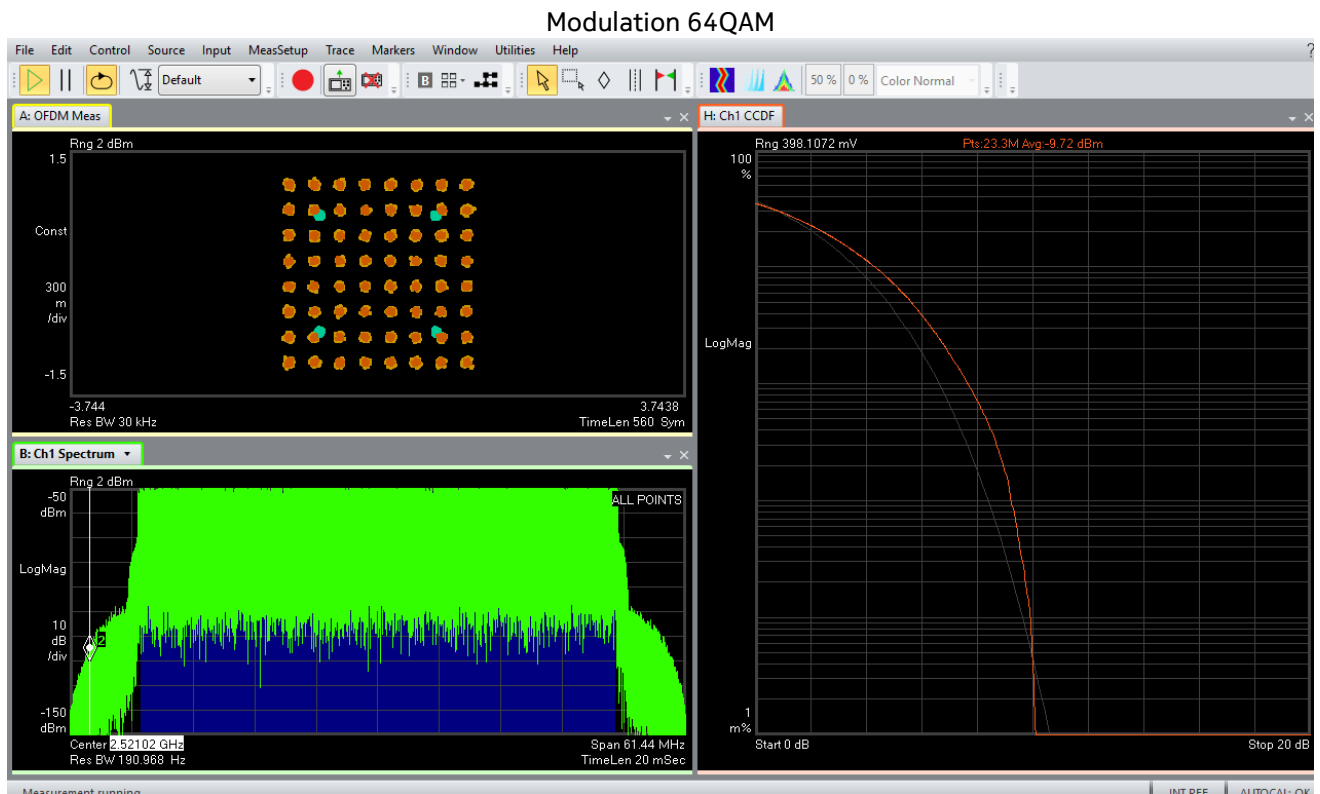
Modulation 64QAM

File Edit Control Source Input MeasSetup Trace Markers Window Utilities Help

Default

50 % 0 % Color Normal

A: OFDM Meas

Rng 2 dBm

1.5

Const

300 m /div

-1.5

-3.744 3.7438

Res BW 30 kHz TimeLen 560 Sym

B: Ch1 Spectrum

Rng 2 dBm

-50 dBm

ALL POINTS

LogMag

10 dB /div

2

-150 dBm

Center 2.52102 GHz Span 61.44 MHz

Res BW 190.968 Hz TimeLen 20 mSec

H: Ch1 CCDF

Rng 398.1072 mV Pts:23.3M Avg:-9.72 dBm

100 %

LogMag

1 m%

Start 0 dB Stop 20 dB

Measurement running

INT REF AUTOCAL: OK